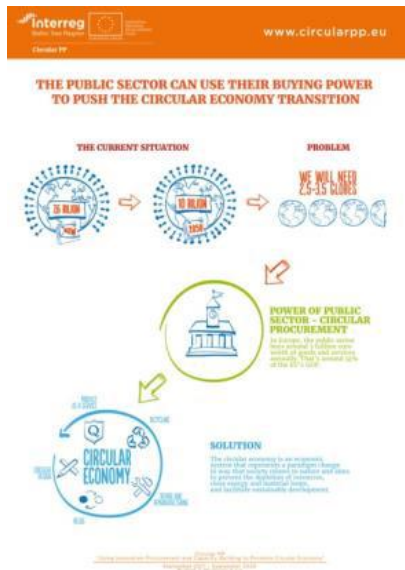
interreg
Baltic Sea Region
Circular PP

www.circularpp.eu

THE PUBLIC SECTOR CAN USE THEIR BUYING POWER TO PUSH THE CIRCULAR ECONOMY TRANSITION

THE CURRENT SITUATION

7.5 BILLION
NOW

10 BILLION
2050

PROBLEM

WE WILL NEED 2.5-3.5 GLOBES

POWER OF PUBLIC SECTOR – CIRCULAR PROCUREMENT

In Europe, the public sector buys around 2 trillion euro worth of goods and services annually. That's around 19% of the EU's GDP.

CIRCULAR ECONOMY

PRODUCT AS A SERVICE
RECYCLING
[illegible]
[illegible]
REUSE

SOLUTION

The circular economy is an economic system that represents a paradigm change in way that society relates to nature and aims to prevent the depletion of resources, close energy and material loops, and facilitate sustainable development.

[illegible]